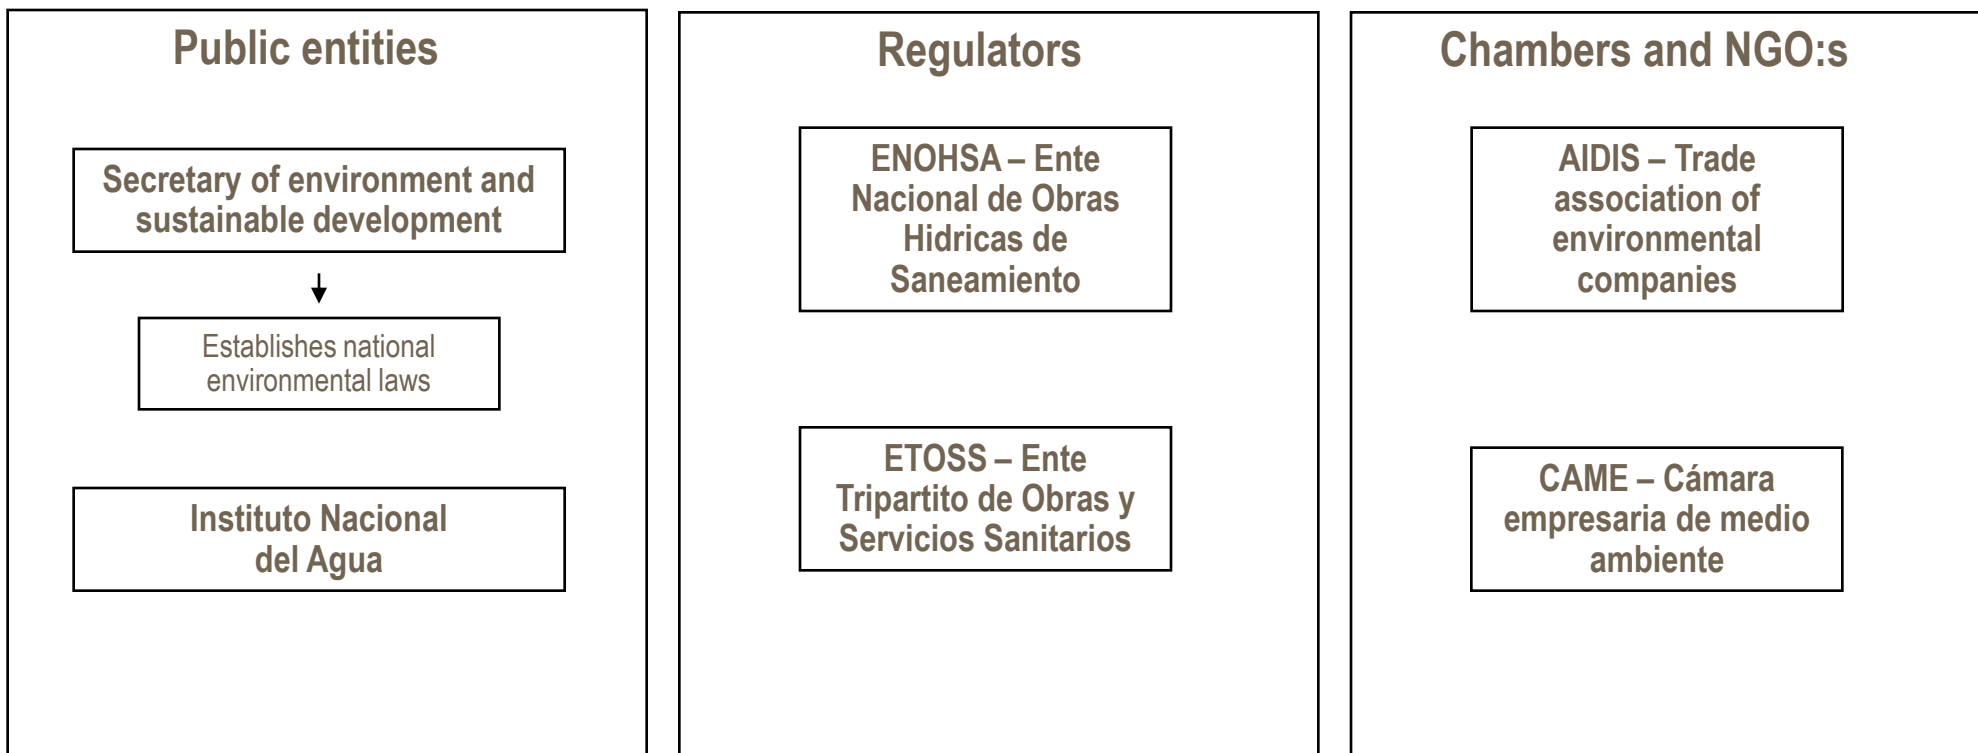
Public entities

Secretary of environment and sustainable development

Establishes national environmental laws

Instituto Nacional del Agua

Regulators

ENOHSA – Ente Nacional de Obras Hidricas de Saneamiento

ETOSS – Ente Tripartito de Obras y Servicios Sanitarios

Chambers and NGO:s

AIDIS – Trade association of environmental companies

CAME – Cámara empresaria de medio ambiente